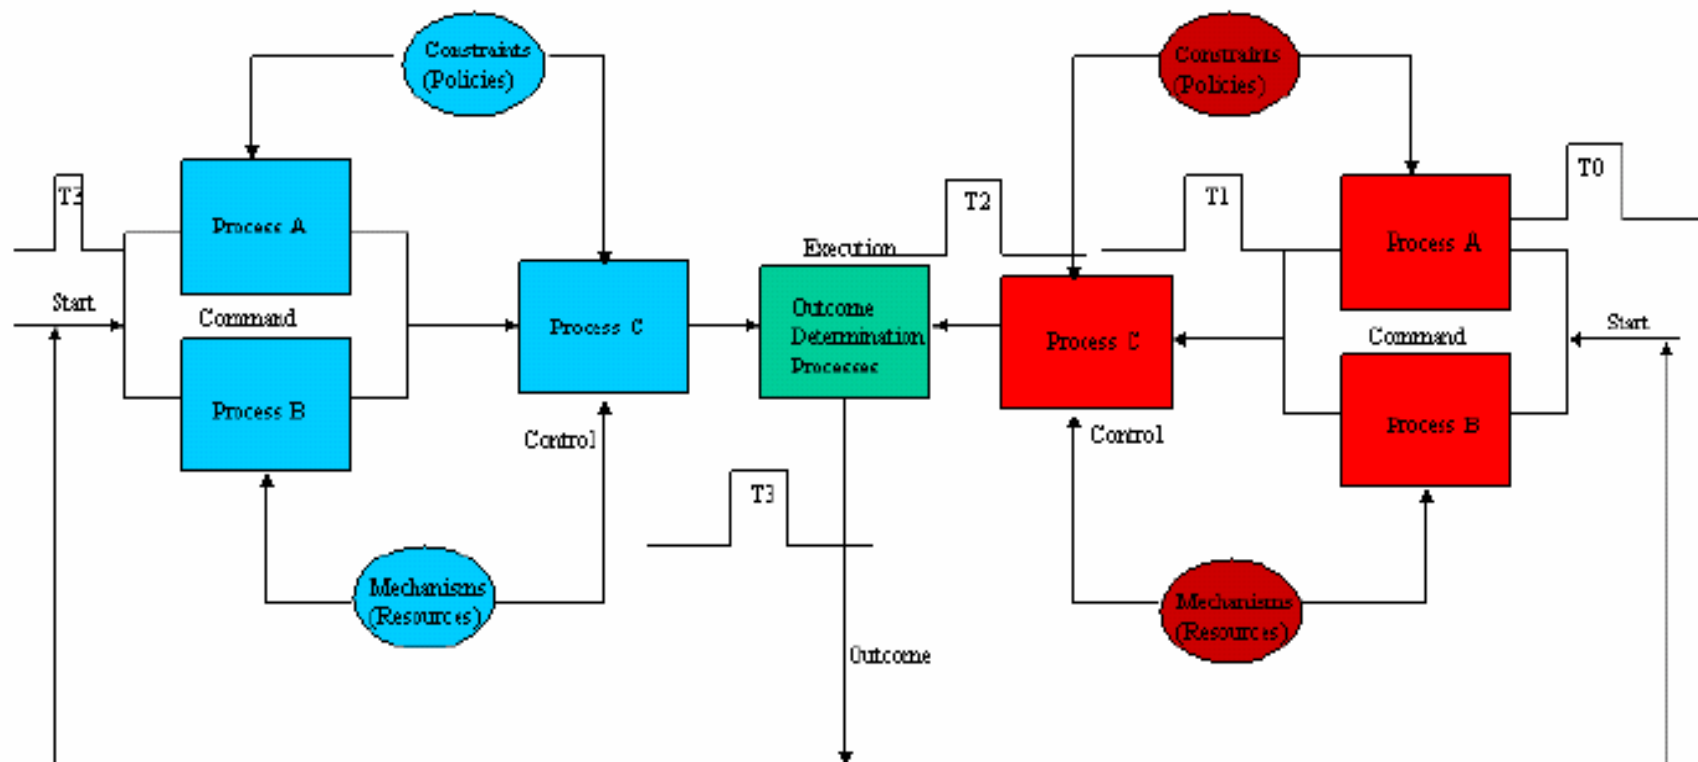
Constraints (Policies)

T3

Process A

Start

Command

Process B

Process C

Control

Mechanisms (Resources)

Execution

Outcome Determination Processes

T3

Outcome

Constraints (Policies)

T2

T1

T0

Process A

Process C

Command

Start

Process B

Control

Mechanisms (Resources)